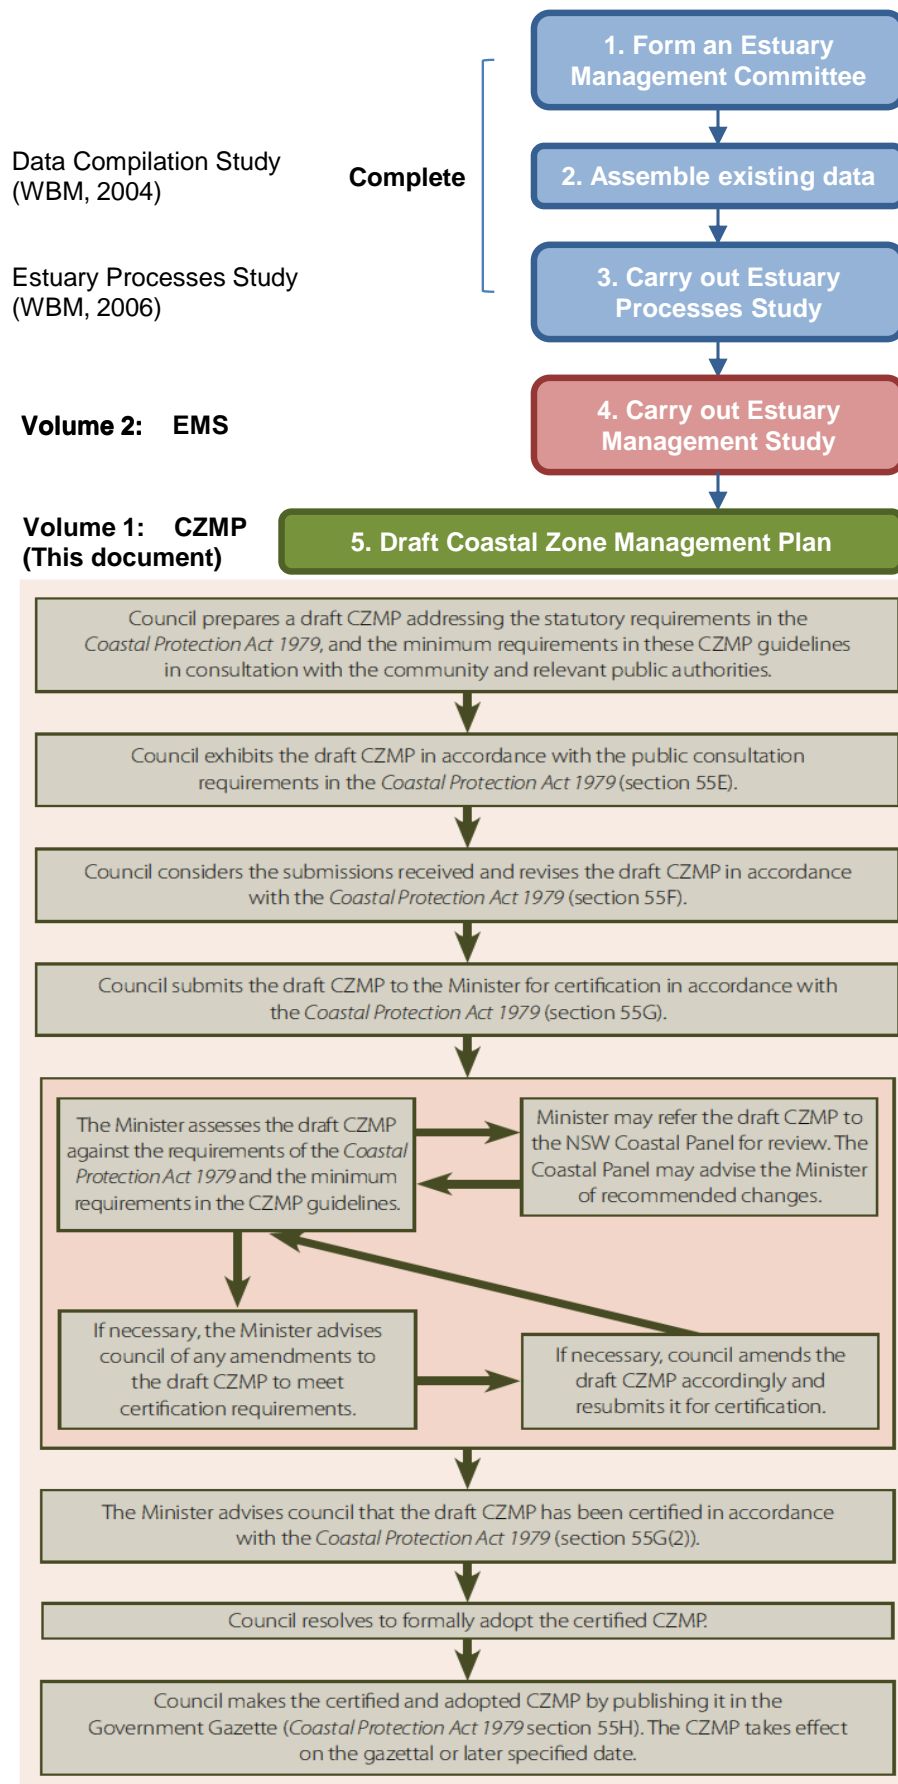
1. Form an Estuary Management Committee

Data Compilation Study (WBM, 2004)

Complete

2. Assemble existing data

Estuary Processes Study (WBM, 2006)

3. Carry out Estuary Processes Study

Volume 2: EMS

4. Carry out Estuary Management Study

Volume 1: CZMP (This document)

5. Draft Coastal Zone Management Plan

Council prepares a draft CZMP addressing the statutory requirements in the *Coastal Protection Act 1979*, and the minimum requirements in these CZMP guidelines in consultation with the community and relevant public authorities.

Council exhibits the draft CZMP in accordance with the public consultation requirements in the *Coastal Protection Act 1979* (section 55E).

Council considers the submissions received and revises the draft CZMP in accordance with the *Coastal Protection Act 1979* (section 55F).

Council submits the draft CZMP to the Minister for certification in accordance with the *Coastal Protection Act 1979* (section 55G).

The Minister assesses the draft CZMP against the requirements of the *Coastal Protection Act 1979* and the minimum requirements in the CZMP guidelines.

Minister may refer the draft CZMP to the NSW Coastal Panel for review. The Coastal Panel may advise the Minister of recommended changes.

If necessary, the Minister advises council of any amendments to the draft CZMP to meet certification requirements.

If necessary, council amends the draft CZMP accordingly and resubmits it for certification.

The Minister advises council that the draft CZMP has been certified in accordance with the *Coastal Protection Act 1979* (section 55G(2)).

Council resolves to formally adopt the certified CZMP.

Council makes the certified and adopted CZMP by publishing it in the Government Gazette (*Coastal Protection Act 1979* section 55H). The CZMP takes effect on the gazettal or later specified date.